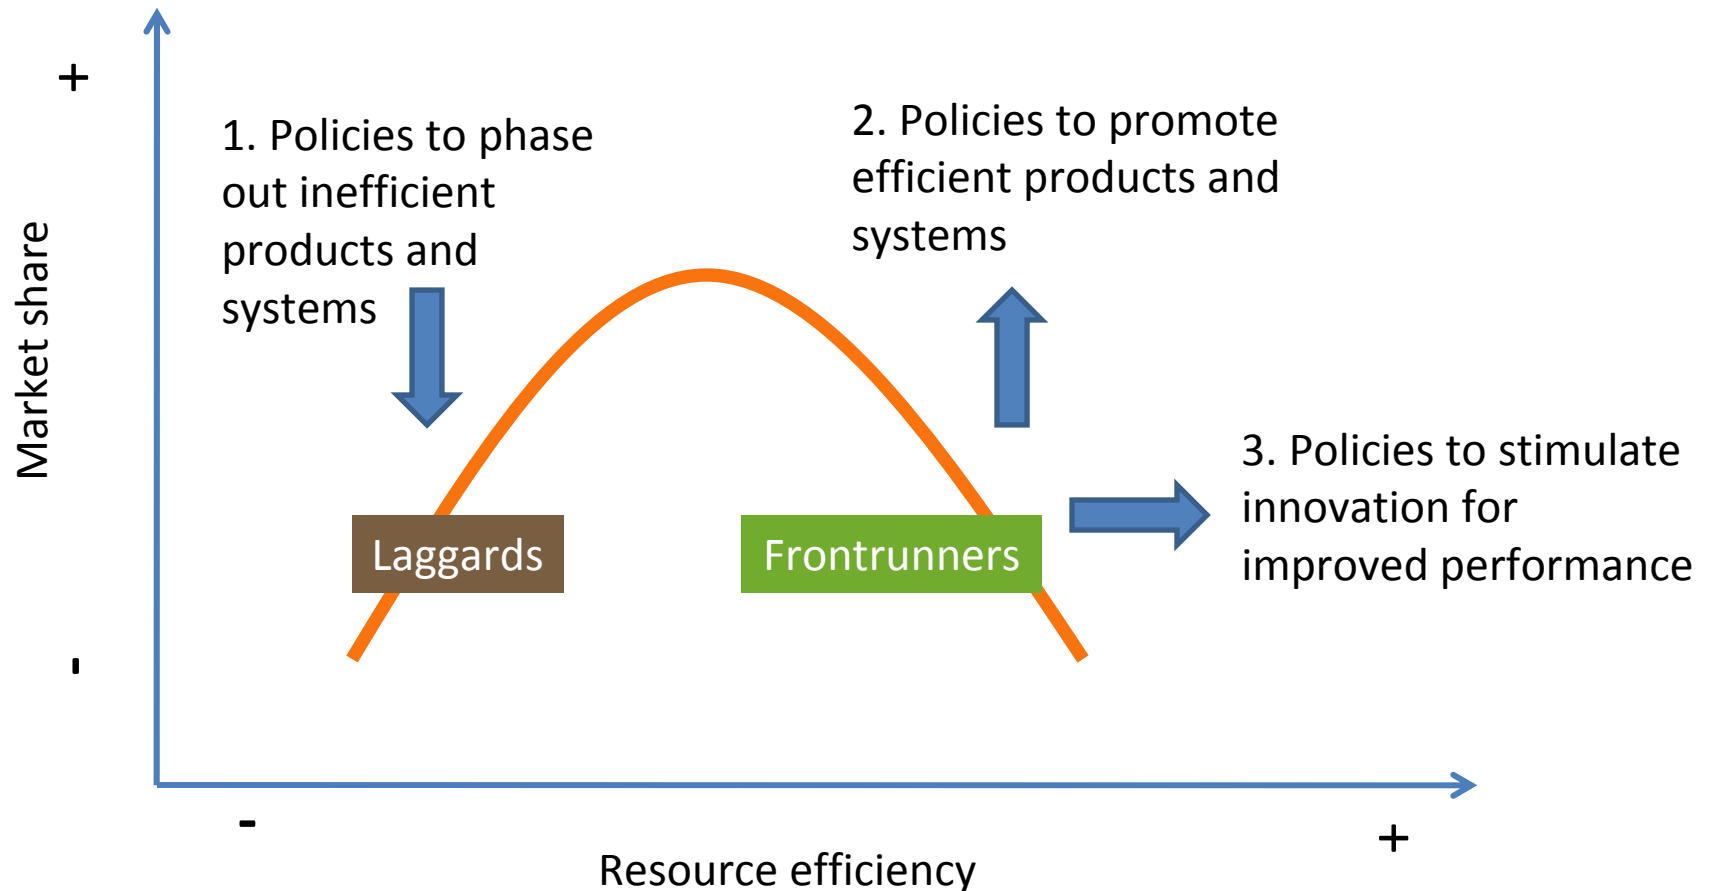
+

Market share

-

1. Policies to phase out inefficient products and systems

2. Policies to promote efficient products and systems

3. Policies to stimulate innovation for improved performance

Laggards

Frontrunners

-

Resource efficiency

+